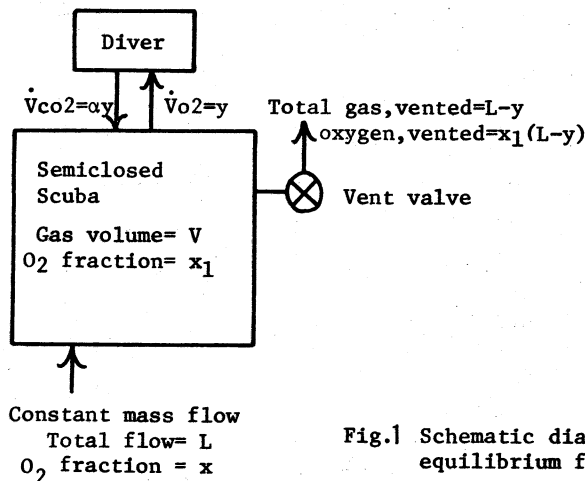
Diver

$\dot{V}co2=\alpha y$

$\dot{V}o2=y$

Total gas,vented=L-y

oxygen,vented=$x_1$(L-y)

Semiclosed Scuba

Gas volume= V

$O_2$ fraction= $x_1$

Vent valve

Constant mass flow

Total flow= L

$O_2$ fraction = x

Fig.1 Schematic dia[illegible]

equilibrium f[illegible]